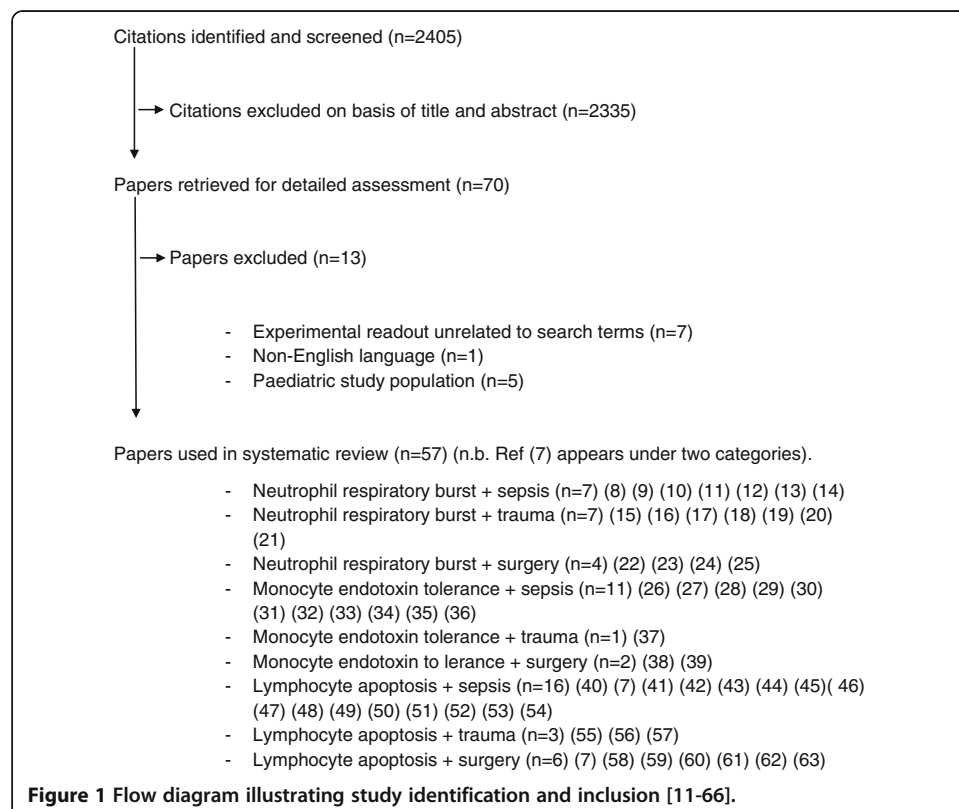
Citations identified and screened (n=2405)

Citations excluded on basis of title and abstract (n=2335)

Papers retrieved for detailed assessment (n=70)

Papers excluded (n=13)

- Experimental readout unrelated to search terms (n=7)
- Non-English language (n=1)
- Paediatric study population (n=5)

Papers used in systematic review (n=57) (n.b. Ref (7) appears under two categories).

- Neutrophil respiratory burst + sepsis (n=7) (8) (9) (10) (11) (12) (13) (14)
- Neutrophil respiratory burst + trauma (n=7) (15) (16) (17) (18) (19) (20) (21)
- Neutrophil respiratory burst + surgery (n=4) (22) (23) (24) (25)
- Monocyte endotoxin tolerance + sepsis (n=11) (26) (27) (28) (29) (30) (31) (32) (33) (34) (35) (36)
- Monocyte endotoxin tolerance + trauma (n=1) (37)
- Monocyte endotoxin to lerance + surgery (n=2) (38) (39)
- Lymphocyte apoptosis + sepsis (n=16) (40) (7) (41) (42) (43) (44) (45)( 46) (47) (48) (49) (50) (51) (52) (53) (54)
- Lymphocyte apoptosis + trauma (n=3) (55) (56) (57)
- Lymphocyte apoptosis + surgery (n=6) (7) (58) (59) (60) (61) (62) (63)

Figure 1 Flow diagram illustrating study identification and inclusion [11-66].